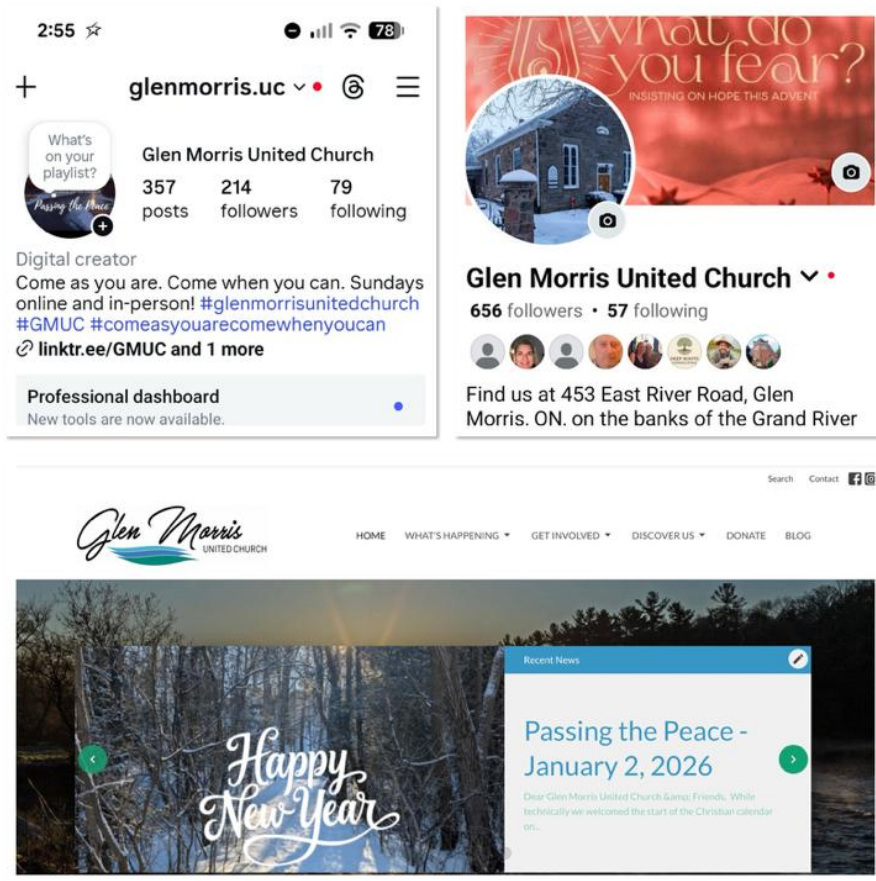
2:55 ☆ 78

+ glenmorris.uc

What's on your playlist?

Passing the Peace

Glen Morris United Church

| 357 | 214 | 79 |
|---|---|---|
| posts | followers | following |

Digital creator

Come as you are. Come when you can. Sundays online and in-person! #glenmorrisunitedchurch #GMUC #comeasyouarecomewhenyoucan

linktr.ee/GMUC and 1 more

Professional dashboard

New tools are now available.

What do you fear?

INSISTING ON HOPE THIS ADVENT

Glen Morris United Church

656 followers • 57 following

Find us at 453 East River Road, Glen Morris. ON. on the banks of the Grand River

Search Contact

Glen Morris UNITED CHURCH

HOME WHAT'S HAPPENING GET INVOLVED DISCOVER US DONATE BLOG

Happy New Year

Recent News

Passing the Peace - January 2, 2026

Dear Glen Morris United Church &amp; Friends, While technically we welcomed the start of the Christian calendar on...